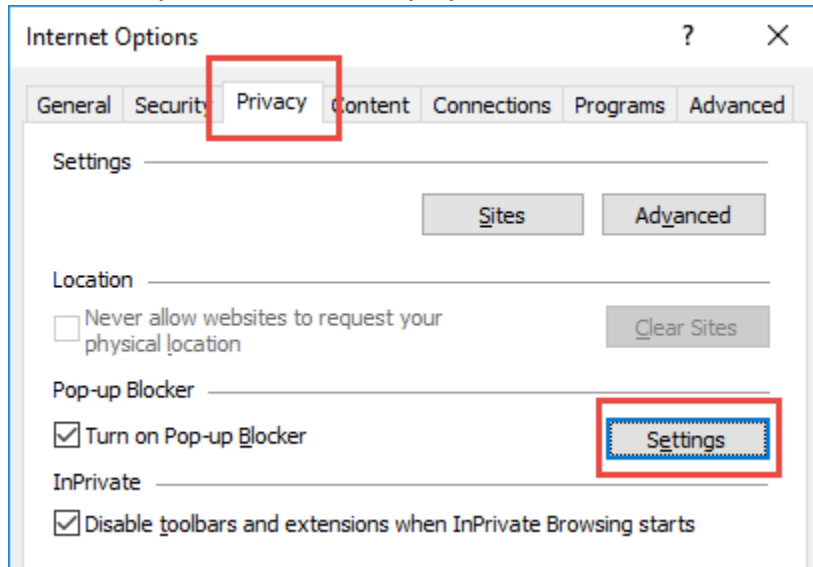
Internet Options
?
X
General
Security
Privacy
Content
Connections
Programs
Advanced

Settings

Sites
Advanced

Location

Never allow websites to request your physical location

Clear Sites

Pop-up Blocker

Turn on Pop-up Blocker

Settings

InPrivate

Disable toolbars and extensions when InPrivate Browsing starts